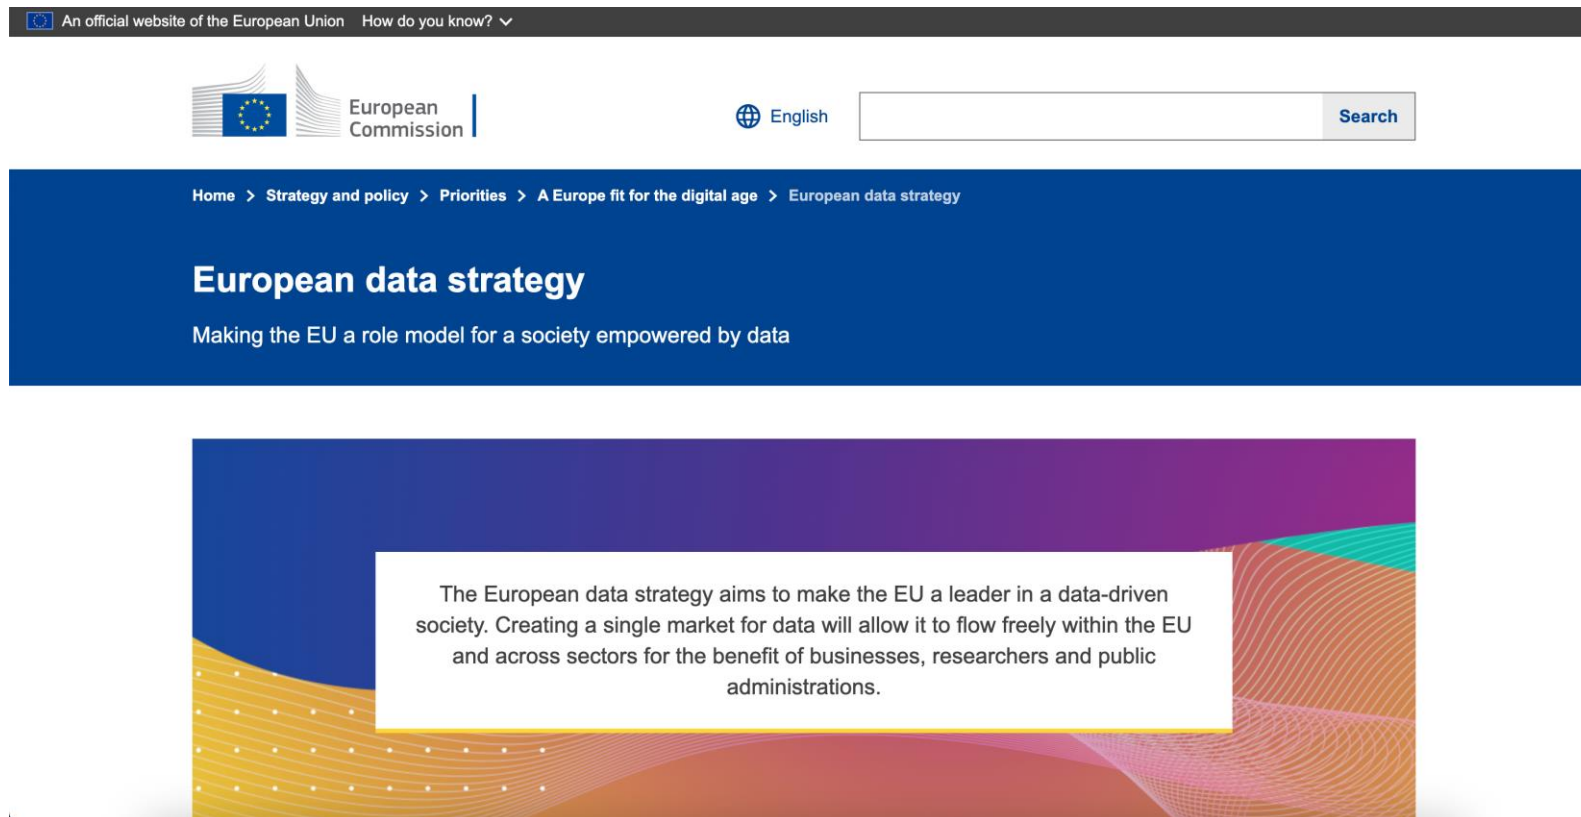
An official website of the European Union How do you know?

European Commission

English

Search

Home > Strategy and policy > Priorities > A Europe fit for the digital age > European data strategy

European data strategy

Making the EU a role model for a society empowered by data

The European data strategy aims to make the EU a leader in a data-driven society. Creating a single market for data will allow it to flow freely within the EU and across sectors for the benefit of businesses, researchers and public administrations.